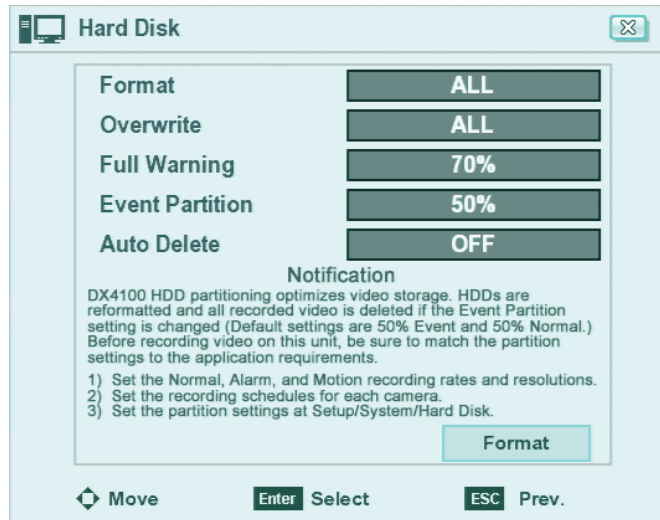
Hard Disk

| Format | ALL |
|---|---|
| Overwrite | ALL |
| Full Warning | 70% |
| Event Partition | 50% |
| Auto Delete | OFF |

Notification

DX4100 HDD partitioning optimizes video storage. HDDs are reformatted and all recorded video is deleted if the Event Partition setting is changed (Default settings are 50% Event and 50% Normal.) Before recording video on this unit, be sure to match the partition settings to the application requirements.

1) Set the Normal, Alarm, and Motion recording rates and resolutions.
2) Set the recording schedules for each camera.
3) Set the partition settings at Setup/System/Hard Disk.

Format

Move Enter Select ESC Prev.